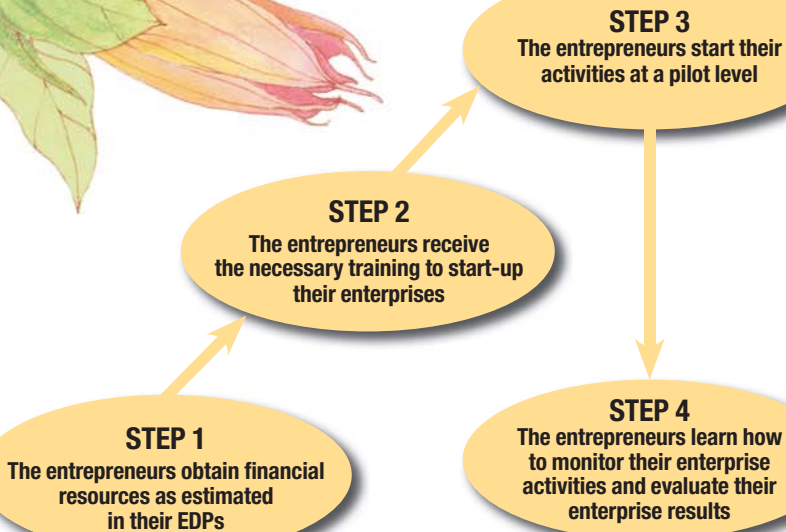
STEP 3
The entrepreneurs start their activities at a pilot level

STEP 2
The entrepreneurs receive the necessary training to start-up their enterprises

STEP 1
The entrepreneurs obtain financial resources as estimated in their EDPs

STEP 4
The entrepreneurs learn how to monitor their enterprise activities and evaluate their enterprise results